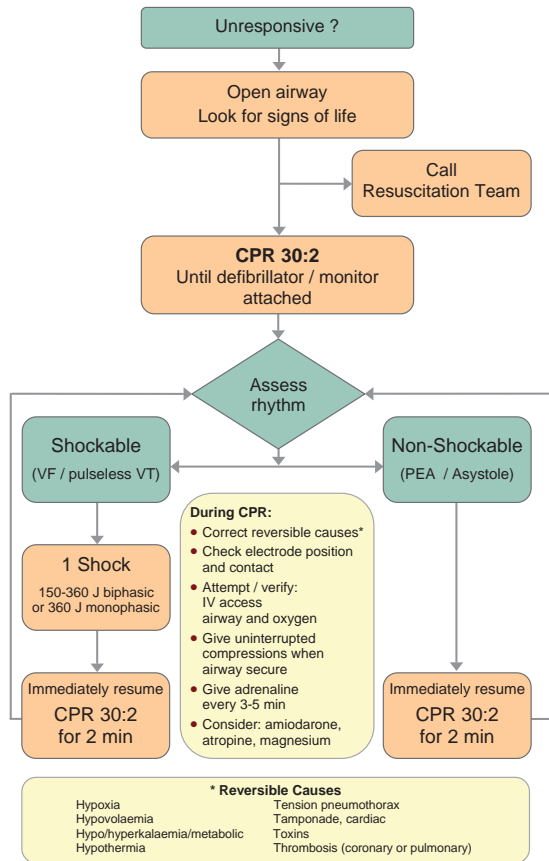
Unresponsive ?

Open airway
Look for signs of life

Call
Resuscitation Team

CPR 30:2
Until defibrillator / monitor attached

Assess rhythm

Shockable
(VF / pulseless VT)

Non-Shockable
(PEA / Asystole)

During CPR:
• Correct reversible causes*
• Check electrode position and contact
• Attempt / verify: IV access airway and oxygen
• Give uninterrupted compressions when airway secure
• Give adrenaline every 3-5 min
• Consider: amiodarone, atropine, magnesium

1 Shock
150-360 J biphasic or 360 J monophasic

Immediately resume
CPR 30:2
for 2 min

Immediately resume
CPR 30:2
for 2 min

* Reversible Causes

| | |
|---|---|
| Hypoxia | Tension pneumothorax |
| Hypovolaemia | Tamponade, cardiac |
| Hypo/hyperkalaemia/metabolic | Toxins |
| Hypothermia | Thrombosis (coronary or pulmonary) |